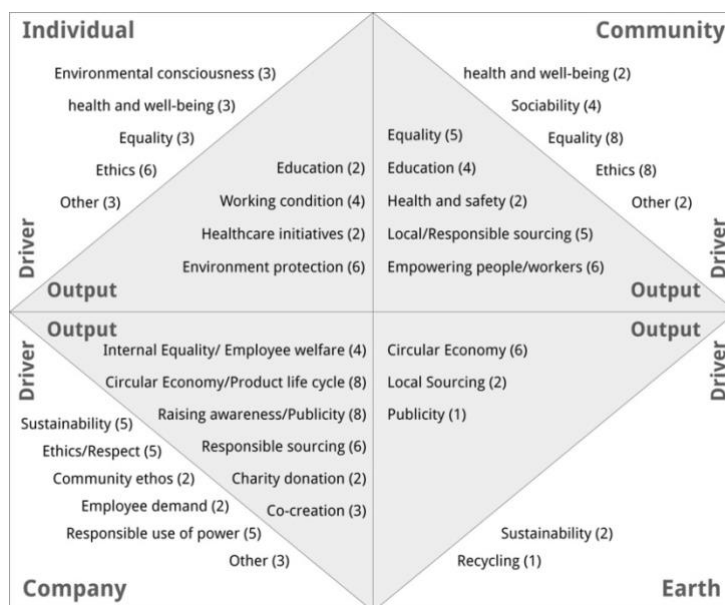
Individual

Environmental consciousness (3)

health and well-being (3)

Equality (3)

Ethics (6)

Other (3)

Education (2)

Working condition (4)

Healthcare initiatives (2)

Environment protection (6)

Driver

Output

Community

health and well-being (2)

Sociability (4)

Equality (5)

Equality (8)

Education (4)

Ethics (8)

Health and safety (2)

Other (2)

Local/Responsible sourcing (5)

Empowering people/workers (6)

Driver

Output

Output

Driver

Internal Equality/ Employee welfare (4)

Circular Economy/Product life cycle (8)

Raising awareness/Publicity (8)

Sustainability (5)

Responsible sourcing (6)

Ethics/Respect (5)

Community ethos (2)

Charity donation (2)

Employee demand (2)

Co-creation (3)

Responsible use of power (5)

Other (3)

Company

Output

Driver

Circular Economy (6)

Local Sourcing (2)

Publicity (1)

Sustainability (2)

Recycling (1)

Earth